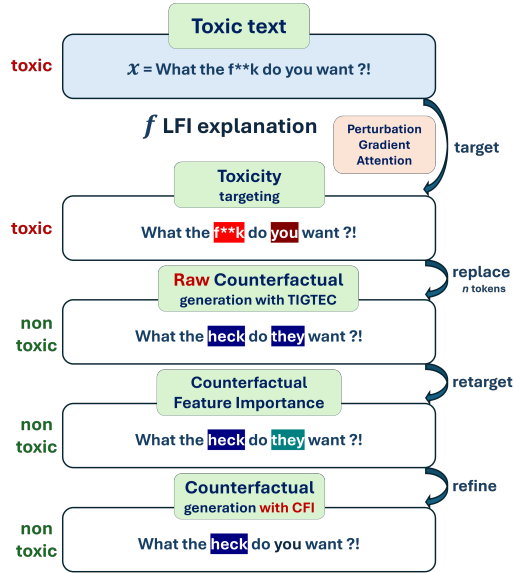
Toxic text

toxic

$x$ = What the f**k do you want ?!

$f$ LFI explanation

Perturbation
Gradient
Attention

target

Toxicity
targeting

toxic

What the f**k do you want ?!

Raw Counterfactual
generation with TIGTEC

replace
$n$ tokens

non toxic

What the heck do they want ?!

Counterfactual
Feature Importance

retarget

non toxic

What the heck do they want ?!

Counterfactual
generation with CFI

refine

non toxic

What the heck do you want ?!